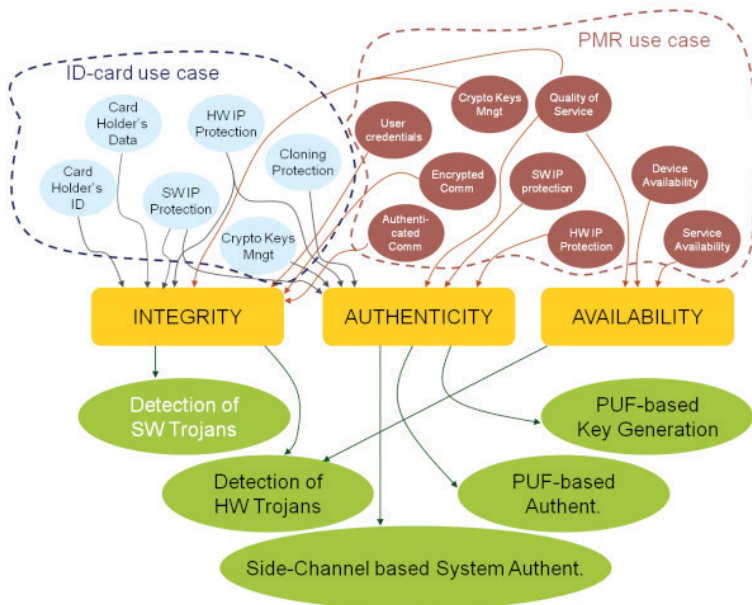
ID-card use case

PMR use case

Card Holder's Data

HW IP Protection

Card Holder's ID

SW IP Protection

Cloning Protection

Crypto Keys Mngt

User credentials

Crypto Keys Mngt

Quality of Service

Encrypted Comm

SW IP protection

Device Availability

Authenticated Comm

HW IP Protection

Service Availability

INTEGRITY

AUTHENTICITY

AVAILABILITY

Detection of SW Trojans

PUF-based Key Generation

Detection of HW Trojans

PUF-based Authent.

Side-Channel based System Authent.